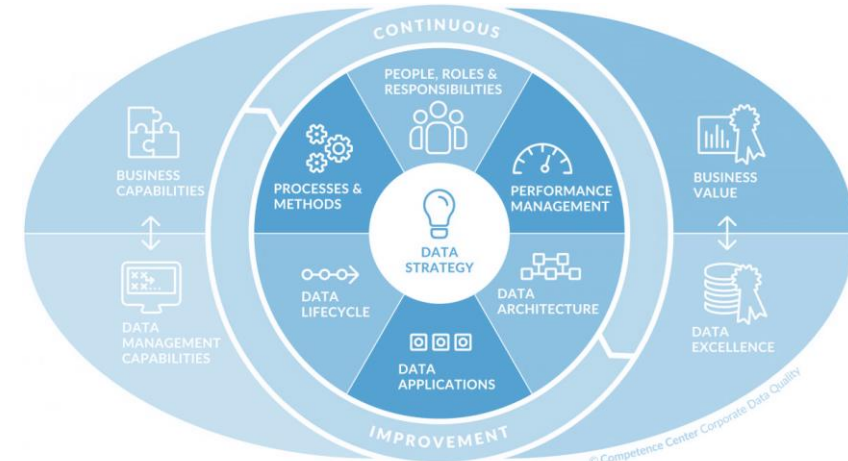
CONTINUOUS

BUSINESS CAPABILITIES

DATA MANAGEMENT CAPABILITIES

PEOPLE, ROLES & RESPONSIBILITIES

PROCESSES & METHODS

PERFORMANCE MANAGEMENT

DATA STRATEGY

DATA LIFECYCLE

DATA ARCHITECTURE

DATA APPLICATIONS

BUSINESS VALUE

DATA EXCELLENCE

IMPROVEMENT

© Competence Center Corporate Data Quality